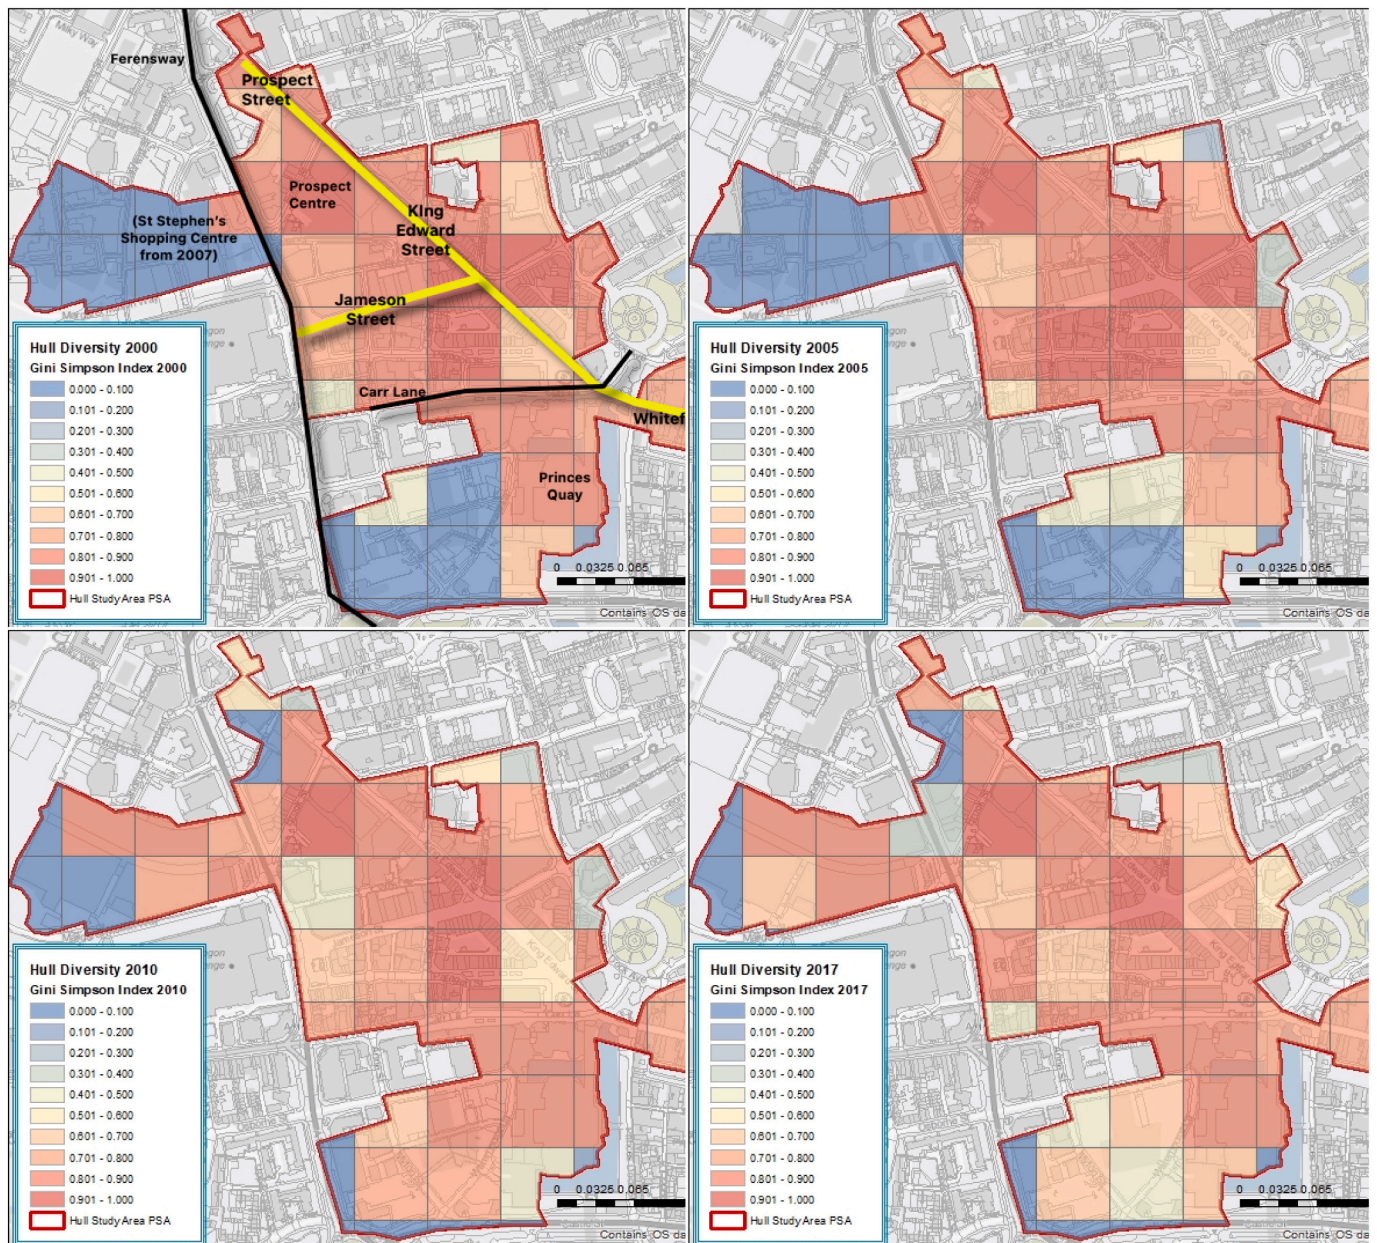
Ferensway

Prospect Street

Prospect Centre

King Edward Street

(St Stephen's Shopping Centre from 2007)

Jameson Street

Carr Lane

Whitef

Princes Quay

Hull Diversity 2000
Gini Simpson Index 2000
0.000 - 0.100
0.101 - 0.200
0.201 - 0.300
0.301 - 0.400
0.401 - 0.500
0.501 - 0.600
0.601 - 0.700
0.701 - 0.800
0.801 - 0.900
0.901 - 1.000
Hull Study Area PSA

0 0.0325 0.065

Contains OS da

Hull Diversity 2005
Gini Simpson Index 2005
0.000 - 0.100
0.101 - 0.200
0.201 - 0.300
0.301 - 0.400
0.401 - 0.500
0.501 - 0.600
0.601 - 0.700
0.701 - 0.800
0.801 - 0.900
0.901 - 1.000
Hull Study Area PSA

0 0.0325 0.065

Contains OS da

Hull Diversity 2010
Gini Simpson Index 2010
0.000 - 0.100
0.101 - 0.200
0.201 - 0.300
0.301 - 0.400
0.401 - 0.500
0.501 - 0.600
0.601 - 0.700
0.701 - 0.800
0.801 - 0.900
0.901 - 1.000
Hull Study Area PSA

0 0.0325 0.065

Contains OS da

Hull Diversity 2017
Gini Simpson Index 2017
0.000 - 0.100
0.101 - 0.200
0.201 - 0.300
0.301 - 0.400
0.401 - 0.500
0.501 - 0.600
0.601 - 0.700
0.701 - 0.800
0.801 - 0.900
0.901 - 1.000
Hull Study Area PSA

0 0.0325 0.065

Contains OS da